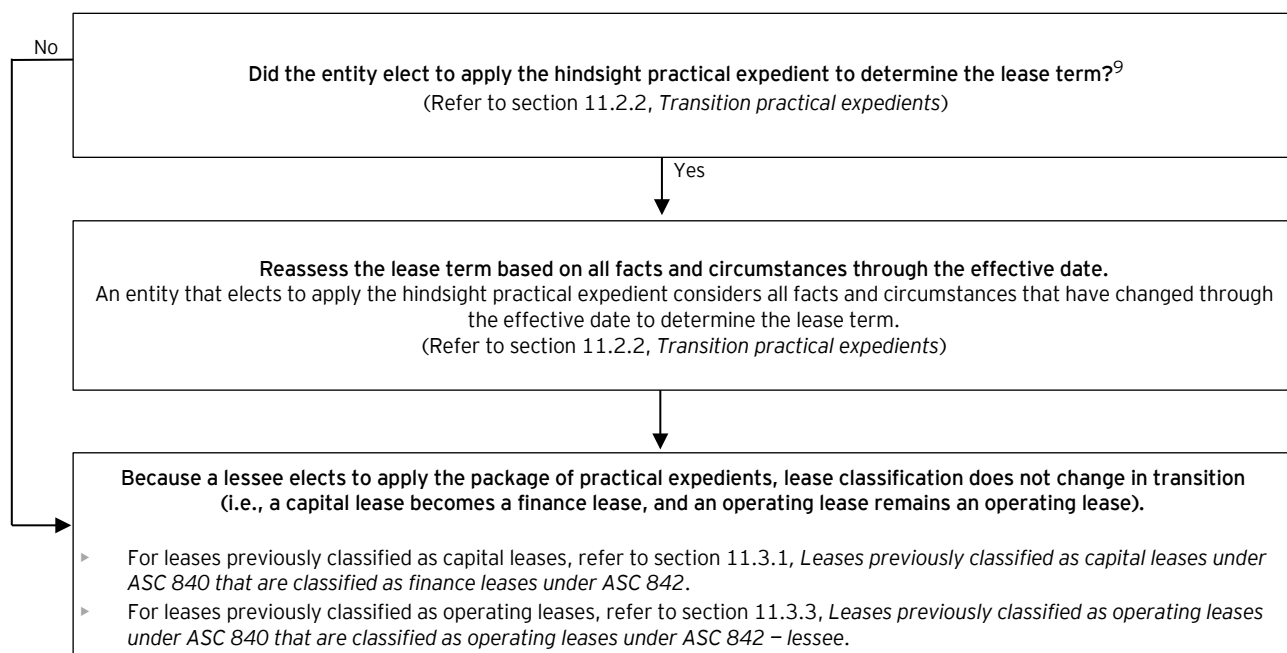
No

Did the entity elect to apply the hindsight practical expedient to determine the lease term?$^{9}$
(Refer to section 11.2.2, Transition practical expedients)

Yes

Reassess the lease term based on all facts and circumstances through the effective date.
An entity that elects to apply the hindsight practical expedient considers all facts and circumstances that have changed through the effective date to determine the lease term.
(Refer to section 11.2.2, Transition practical expedients)

Because a lessee elects to apply the package of practical expedients, lease classification does not change in transition (i.e., a capital lease becomes a finance lease, and an operating lease remains an operating lease).

▸ For leases previously classified as capital leases, refer to section 11.3.1, Leases previously classified as capital leases under ASC 840 that are classified as finance leases under ASC 842.
▸ For leases previously classified as operating leases, refer to section 11.3.3, Leases previously classified as operating leases under ASC 840 that are classified as operating leases under ASC 842 — lessee.